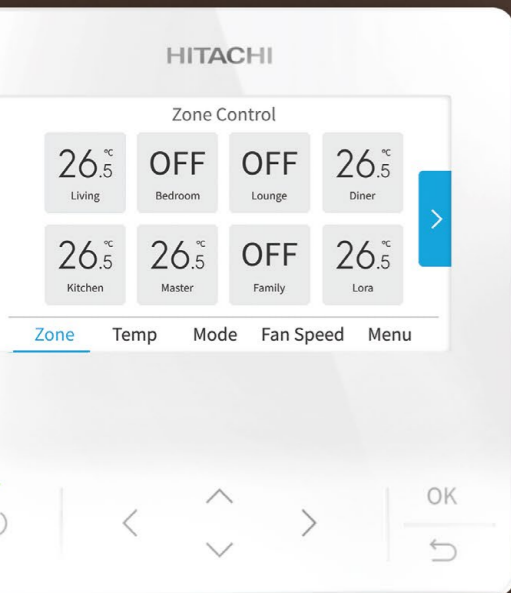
HITACHI

Zone Control

| $26_{.5}^{℃}$ Living | OFF Bedroom | OFF Lounge | $26_{.5}^{℃}$ Diner |
|---|---|---|---|
| $26_{.5}^{℃}$ Kitchen | $26_{.5}^{℃}$ Master | OFF Family | $26_{.5}^{℃}$ Lora |

Zone Temp Mode Fan Speed Menu

OK